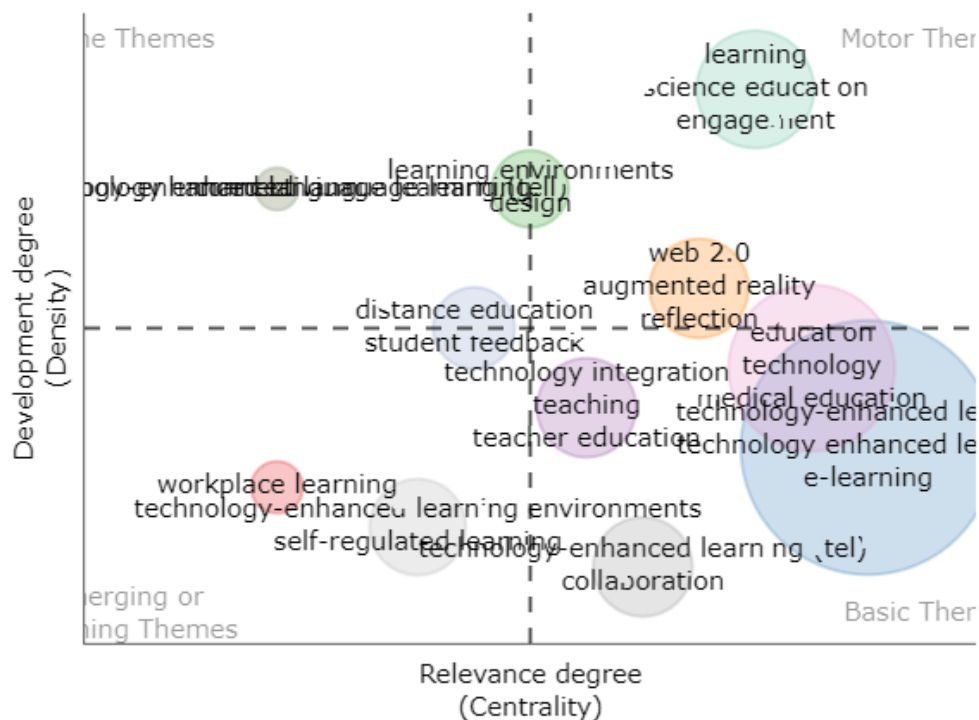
ne Themes

Motor Ther

learning
science educat on
engage.nent

ology-enhanced language learning (tel)

learning environments
design

web 2.0
augmented reality
reflection

distance education
student feedback

educat on
technology
medical education
technology-enhanced le
technology enhanced le
e-learning

technology integration
teaching
teacher education

workplace learning
technology-enhanced learning environments
self-regulated learning
technology-enhanced learn ng (tel)
collaboration

nerging or
ning Themes

Basic Ther

Development degree
(Density)

Relevance degree
(Centrality)